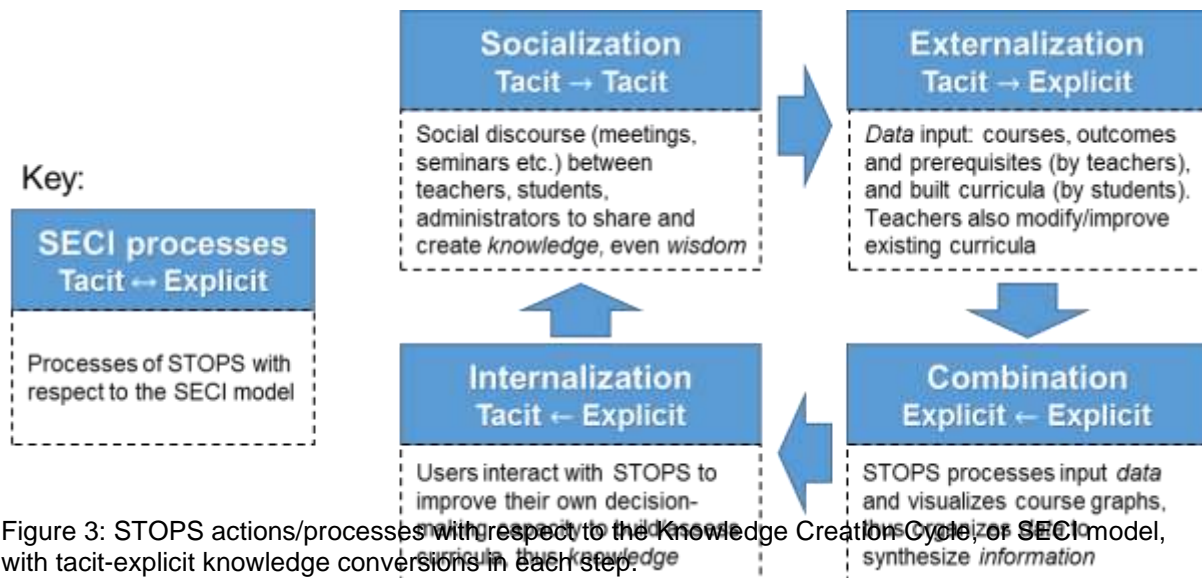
Key:

SECI processes
Tacit ↔ Explicit

Processes of STOPS with respect to the SECI model

Socialization
Tacit → Tacit

Social discourse (meetings, seminars etc.) between teachers, students, administrators to share and create *knowledge*, even *wisdom*

Externalization
Tacit → Explicit

*Data* input: courses, outcomes and prerequisites (by teachers), and built curricula (by students). Teachers also modify/improve existing curricula

Internalization
Tacit ← Explicit

Users interact with STOPS to improve their own decision-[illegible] curricula, thus *knowledge*

Combination
Explicit ← Explicit

STOPS processes input *data* and visualizes course graphs, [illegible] synthesize *information*

Figure 3: STOPS actions/processes with respect to the Knowledge Creation Cycle, or SECI model, with tacit-explicit knowledge conversions in each step.